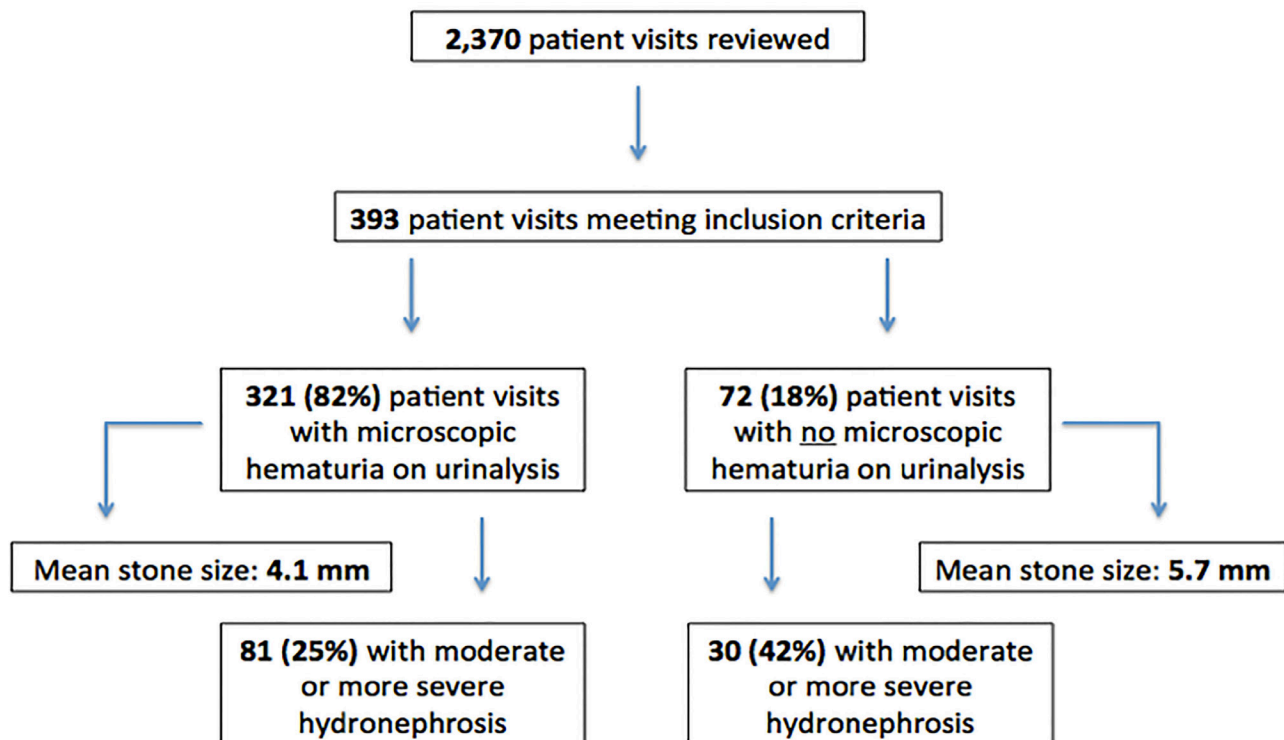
2,370 patient visits reviewed

393 patient visits meeting inclusion criteria

321 (82%) patient visits with microscopic hematuria on urinalysis

72 (18%) patient visits with no microscopic hematuria on urinalysis

Mean stone size: 4.1 mm

81 (25%) with moderate or more severe hydronephrosis

30 (42%) with moderate or more severe hydronephrosis

Mean stone size: 5.7 mm